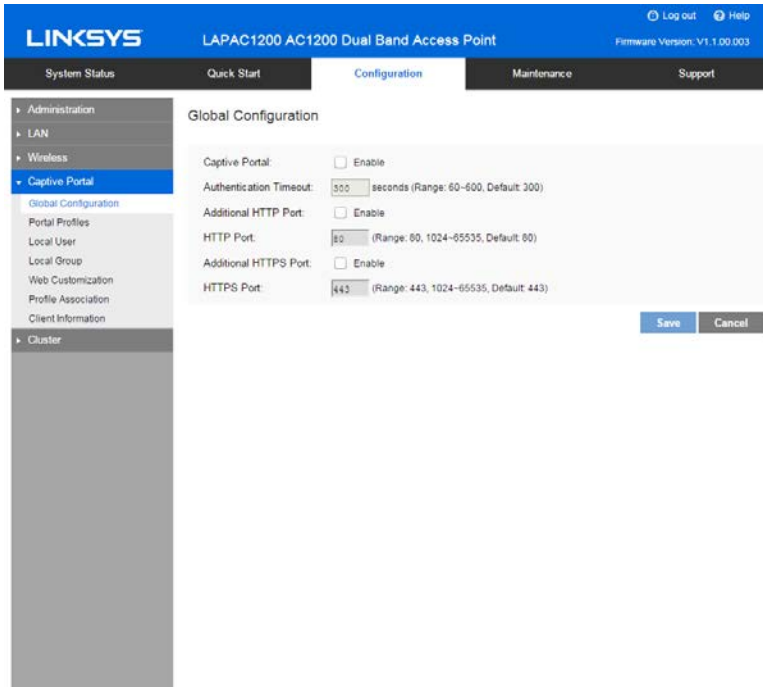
LINKSYS

LAPAC1200 AC1200 Dual Band Access Point

Log out Help

Firmware Version: V1.1.00.003

System Status
Quick Start
Configuration
Maintenance
Support

Administration
LAN
Wireless
Captive Portal
Global Configuration
Portal Profiles
Local User
Local Group
Web Customization
Profile Association
Client Information
Cluster

Global Configuration

Captive Portal: Enable

Authentication Timeout: 300 seconds (Range: 60~600, Default: 300)

Additional HTTP Port: Enable

HTTP Port: 80 (Range: 80, 1024~65535, Default: 80)

Additional HTTPS Port: Enable

HTTPS Port: 443 (Range: 443, 1024~65535, Default: 443)

Save
Cancel